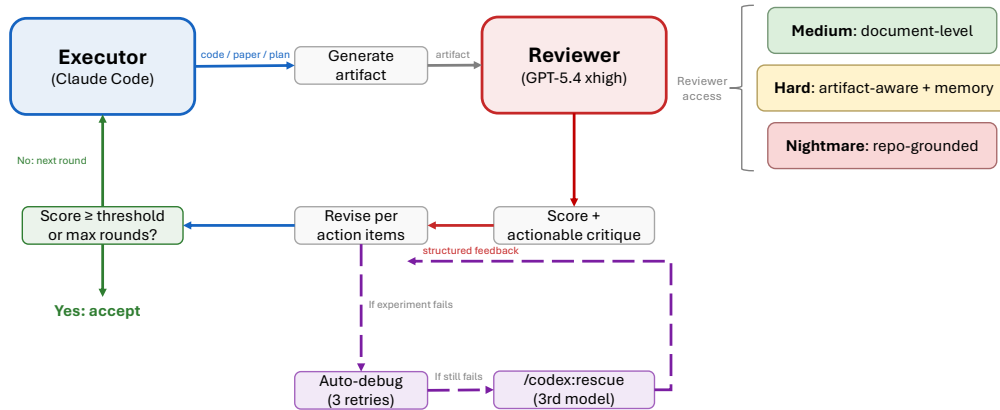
Executor
(Claude Code)

code / paper / plan

Generate artifact

artifact

Reviewer
(GPT-5.4 xhigh)

Reviewer access

Medium: document-level

Hard: artifact-aware + memory

Nightmare: repo-grounded

No: next round

Score ≥ threshold or max rounds?

Revise per action items

Score + actionable critique

structured feedback

Yes: accept

If experiment fails

Auto-debug
(3 retries)

If still fails

/codex:rescue
(3rd model)